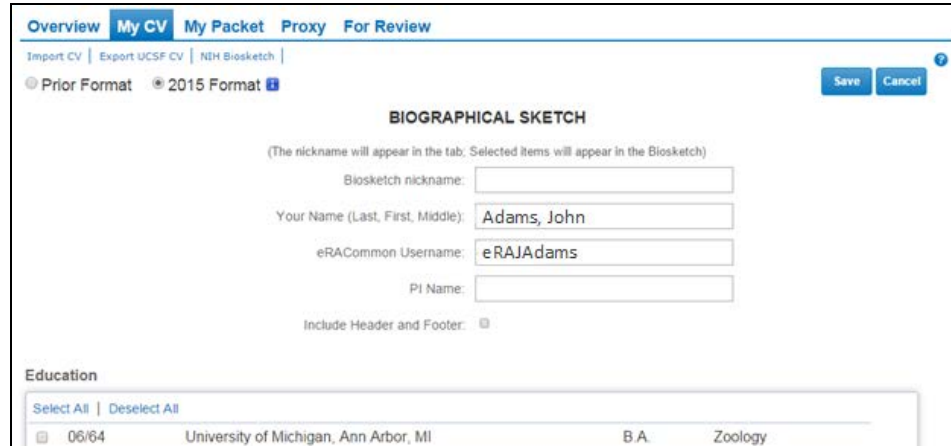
Overview My CV My Packet Proxy For Review

Import CV | Export UCSF CV | NIH Biosketch |

Prior Format 2015 Format

Save Cancel

BIOGRAPHICAL SKETCH

(The nickname will appear in the tab; Selected items will appear in the Biosketch)

Biosketch nickname:

Your Name (Last, First, Middle): Adams, John

eRACommon Username: eRAJAdams

PI Name:

Include Header and Footer:

Education

Select All | Deselect All

06/64 University of Michigan, Ann Arbor, MI B.A. Zoology